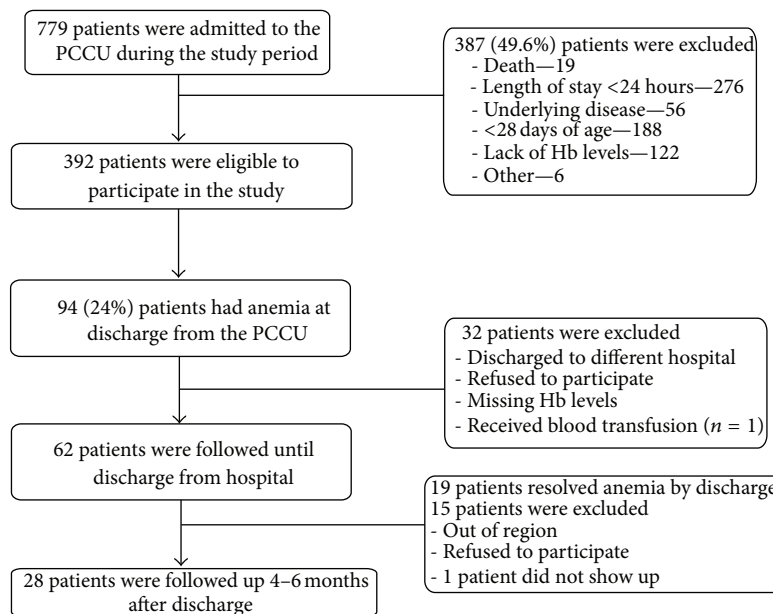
779 patients were admitted to the PCCU during the study period

387 (49.6%) patients were excluded
- Death—19
- Length of stay <24 hours—276
- Underlying disease—56
- <28 days of age—188
- Lack of Hb levels—122
- Other—6

392 patients were eligible to participate in the study

94 (24%) patients had anemia at discharge from the PCCU

32 patients were excluded
- Discharged to different hospital
- Refused to participate
- Missing Hb levels
- Received blood transfusion ($n$ = 1)

62 patients were followed until discharge from hospital

19 patients resolved anemia by discharge
15 patients were excluded
- Out of region
- Refused to participate
- 1 patient did not show up

28 patients were followed up 4–6 months after discharge